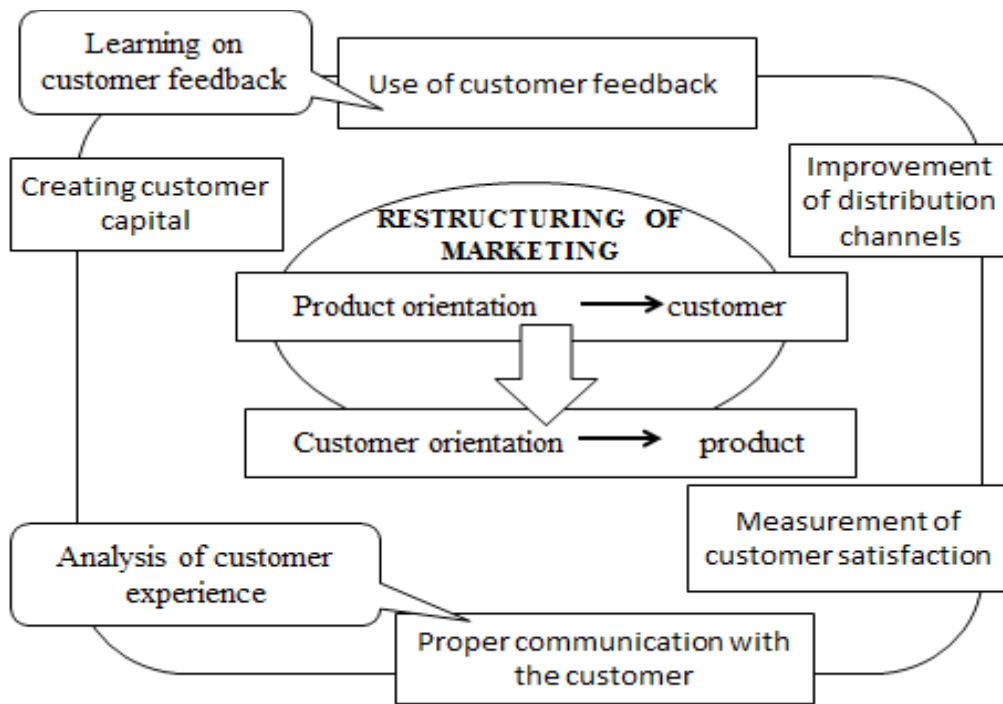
Learning on customer feedback

Use of customer feedback

Improvement of distribution channels

Creating customer capital

RESTRUCTURING OF MARKETING

Product orientation → customer

Customer orientation → product

Measurement of customer satisfaction

Analysis of customer experience

Proper communication with the customer